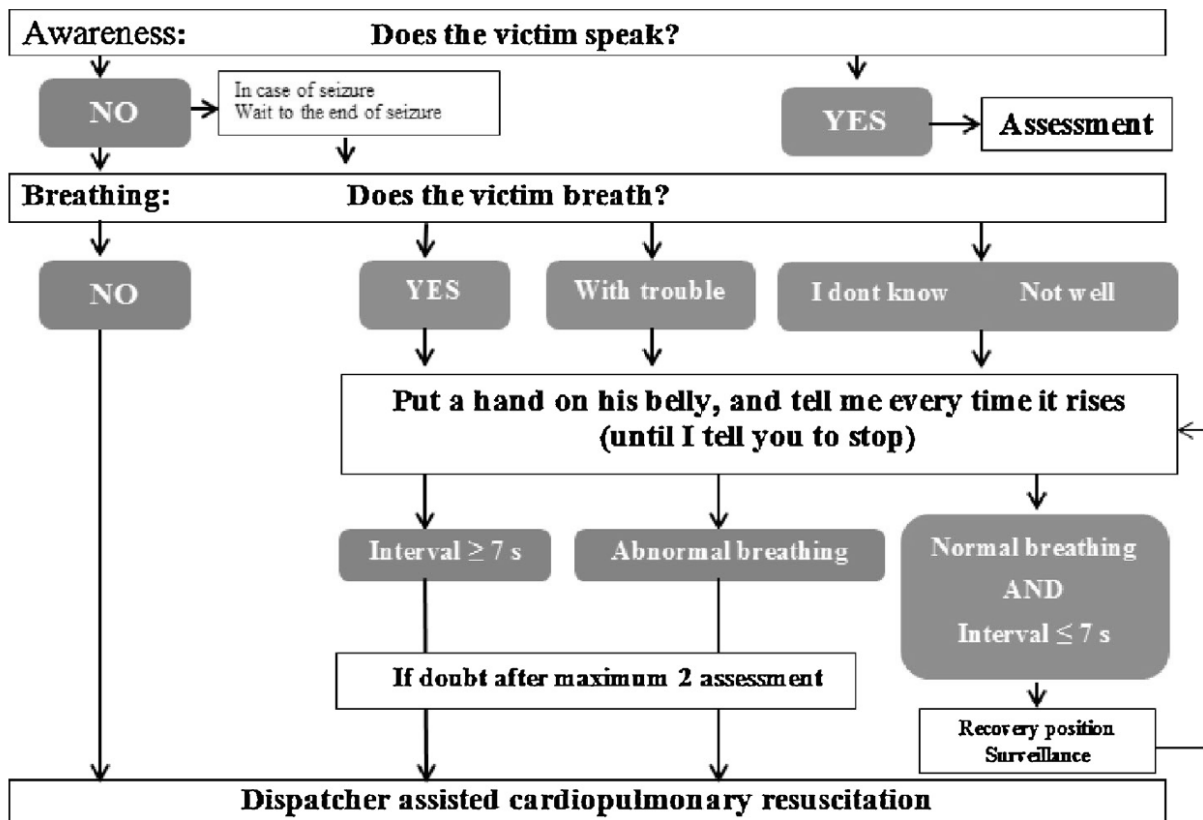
Awareness: Does the victim speak?

NO

In case of seizure
Wait to the end of seizure

YES

Assessment

Breathing: Does the victim breath?

NO

YES

With trouble

I dont know Not well

Put a hand on his belly, and tell me every time it rises
(until I tell you to stop)

Interval $\geq 7$ s

Abnormal breathing

Normal breathing
AND
Interval $\leq 7$ s

If doubt after maximum 2 assessment

Recovery position
Surveillance

Dispatcher assisted cardiopulmonary resuscitation